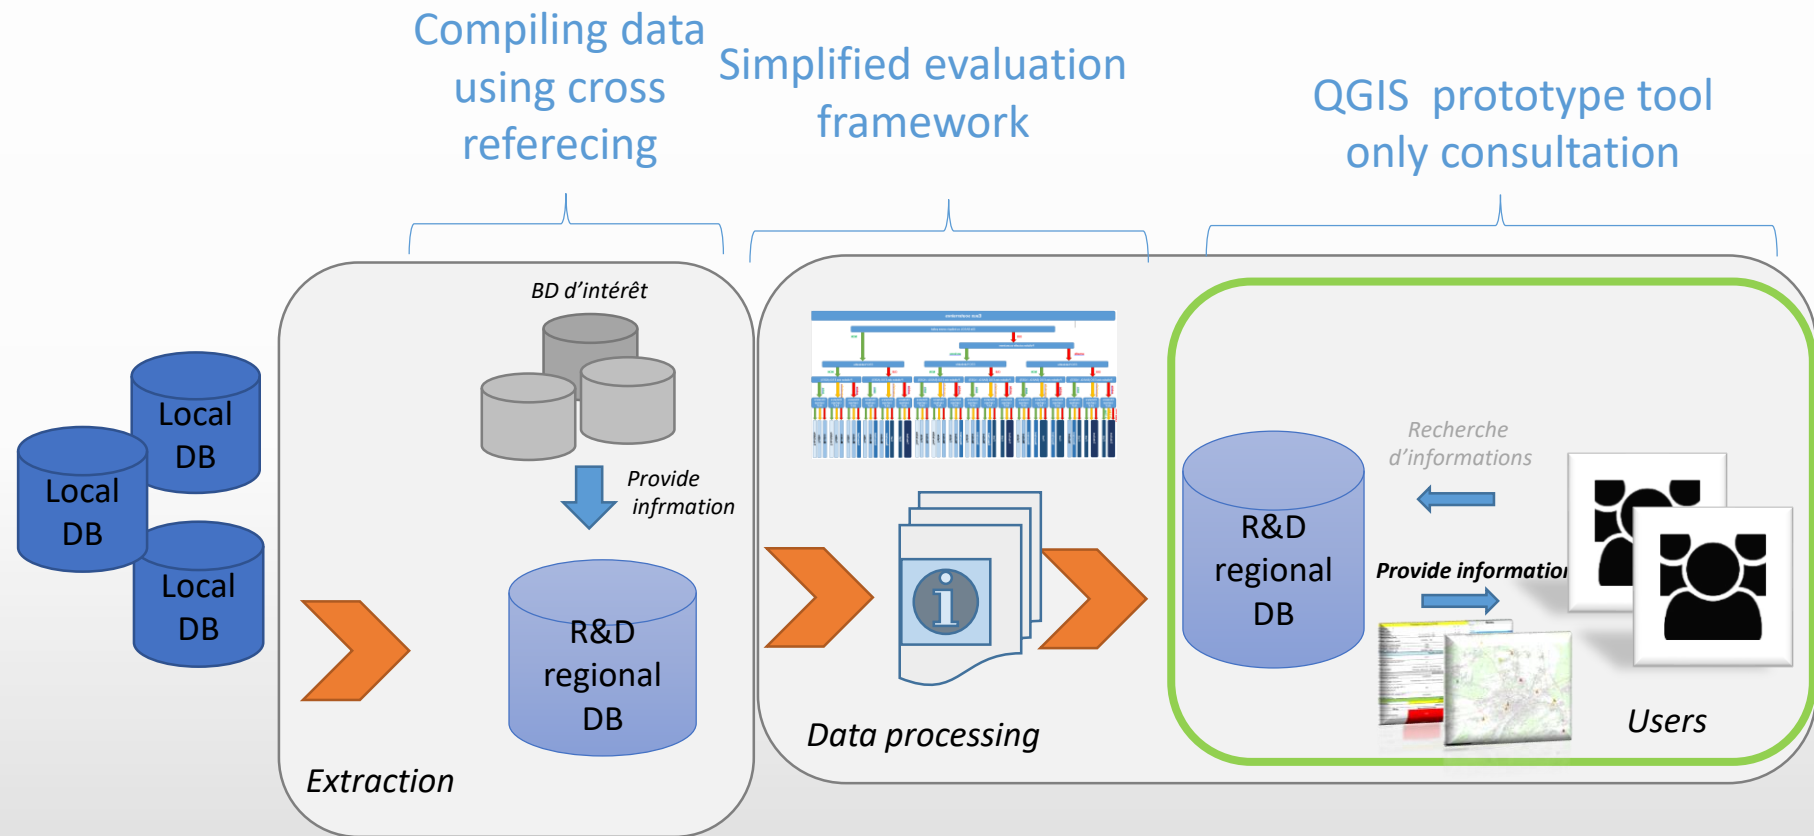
Compiling data using cross referecing

Simplified evaluation framework

QGIS prototype tool only consultation

Local DB

Local DB

Local DB

BD d'intérêt

Provide infrmation

R&D regional DB

Extraction

Data processing

R&D regional DB

Recherche d'informations

Provide informatio

Users